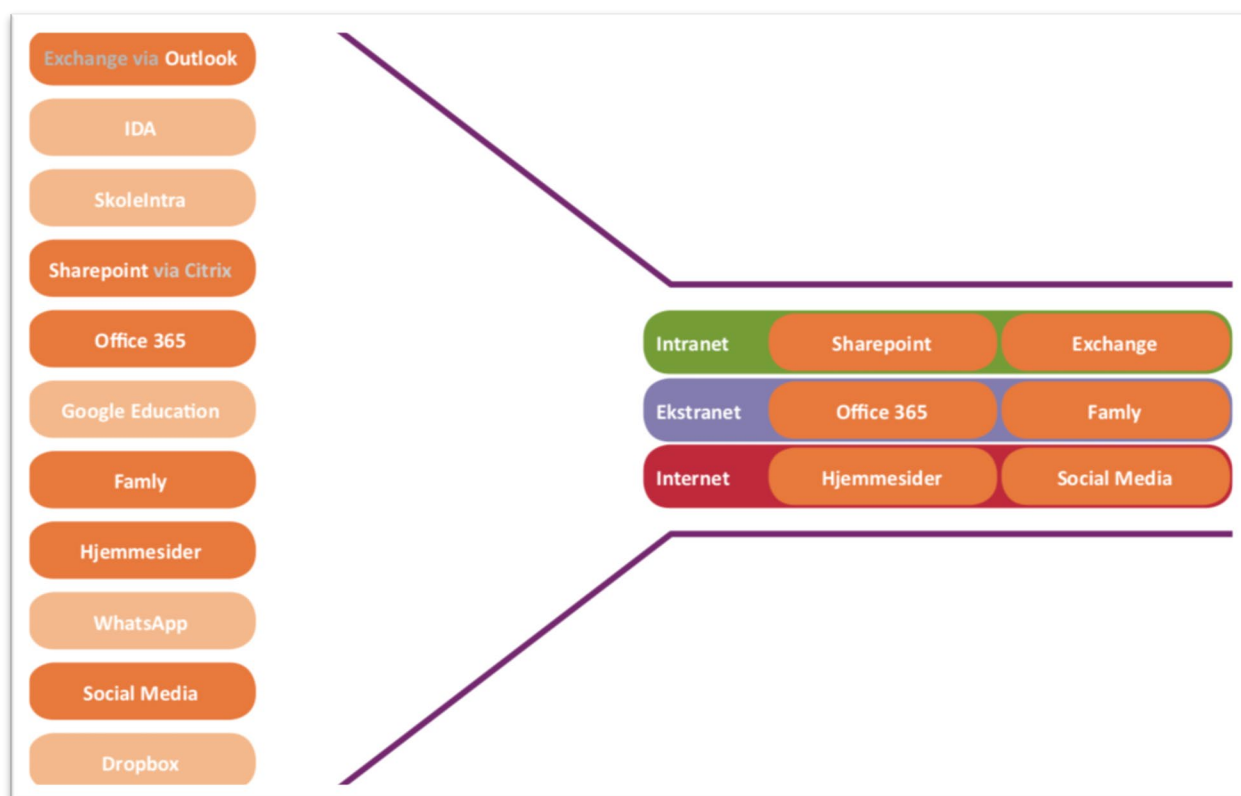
Exchange via Outlook

IDA

SkoleIntra

Sharepoint via Citrix

Office 365

Google Education

Famly

Hjemmesider

WhatsApp

Social Media

Dropbox

| Intranet | Sharepoint | Exchange |
|---|---|---|
| Ekstranet | Office 365 | Famly |
| Internet | Hjemmesider | Social Media |